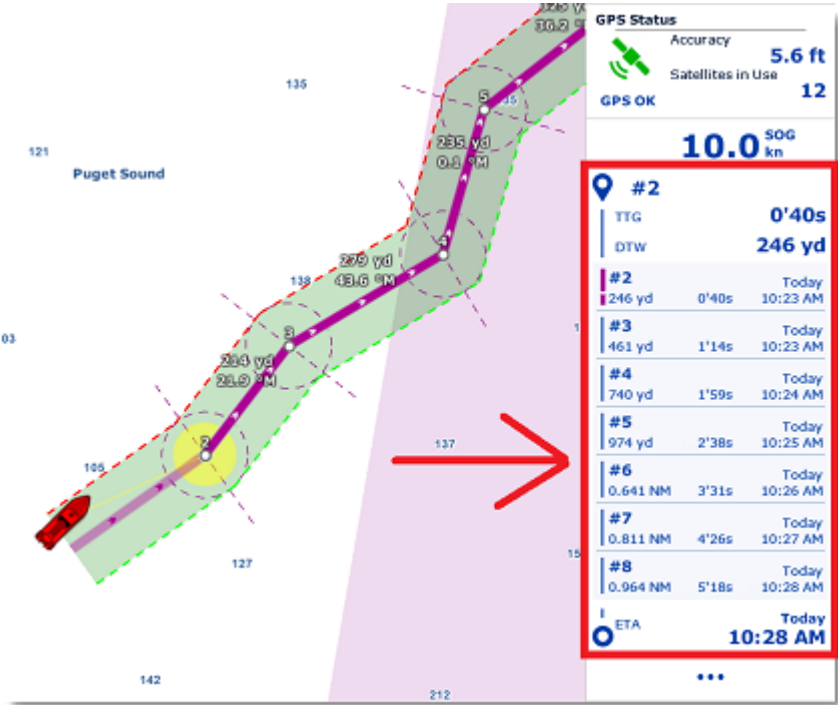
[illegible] yd
36.2 °M
135
121
Puget Sound
5
235 yd
0.1 °M
279 yd
43.6 °M
4
138
3
214 yd
21.9 °M
03
2
105
137
127
142
212
15
GPS Status
Accuracy
5.6 ft
Satellites in Use
12
GPS OK
10.0 SOG kn
#2
TTG 0'40s
DTW 246 yd
#2
246 yd 0'40s Today 10:23 AM
#3
461 yd 1'14s Today 10:23 AM
#4
740 yd 1'59s Today 10:24 AM
#5
974 yd 2'38s Today 10:25 AM
#6
0.641 NM 3'31s Today 10:26 AM
#7
0.811 NM 4'26s Today 10:27 AM
#8
0.964 NM 5'18s Today 10:28 AM
ETA Today 10:28 AM
•••